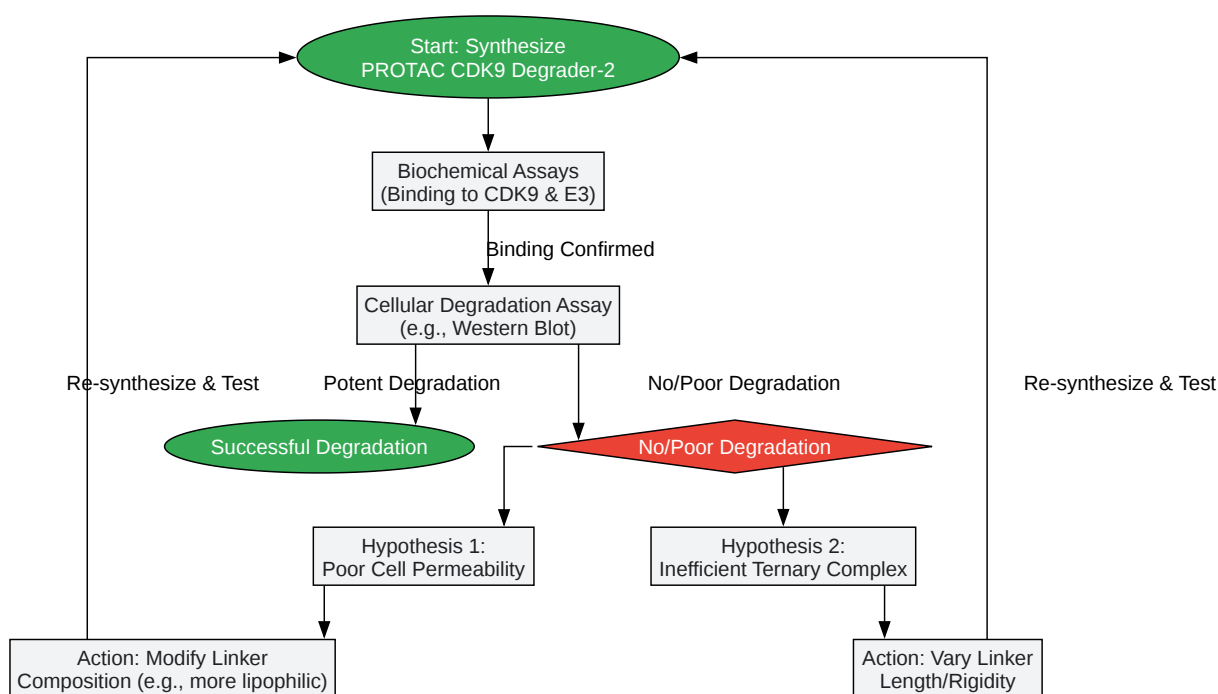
Start: Synthesize PROTAC CDK9 Degrader-2

Biochemical Assays (Binding to CDK9 & E3)

Binding Confirmed

Cellular Degradation Assay (e.g., Western Blot)

Re-synthesize & Test

Potent Degradation

No/Poor Degradation

Re-synthesize & Test

Successful Degradation

No/Poor Degradation

Hypothesis 1: Poor Cell Permeability

Hypothesis 2: Inefficient Ternary Complex

Action: Modify Linker Composition (e.g., more lipophilic)

Action: Vary Linker Length/Rigidity